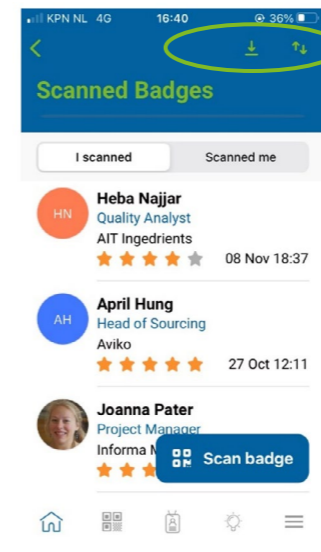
KPN NL 4G 16:40 36%

Scanned Badges

I scanned

Scanned me

HN

Heba Najjar

Quality Analyst

AIT Ingedrients

08 Nov 18:37

AH

April Hung

Head of Sourcing

Aviko

27 Oct 12:11

Joanna Pater

Project Manager

Informa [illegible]

Scan badge